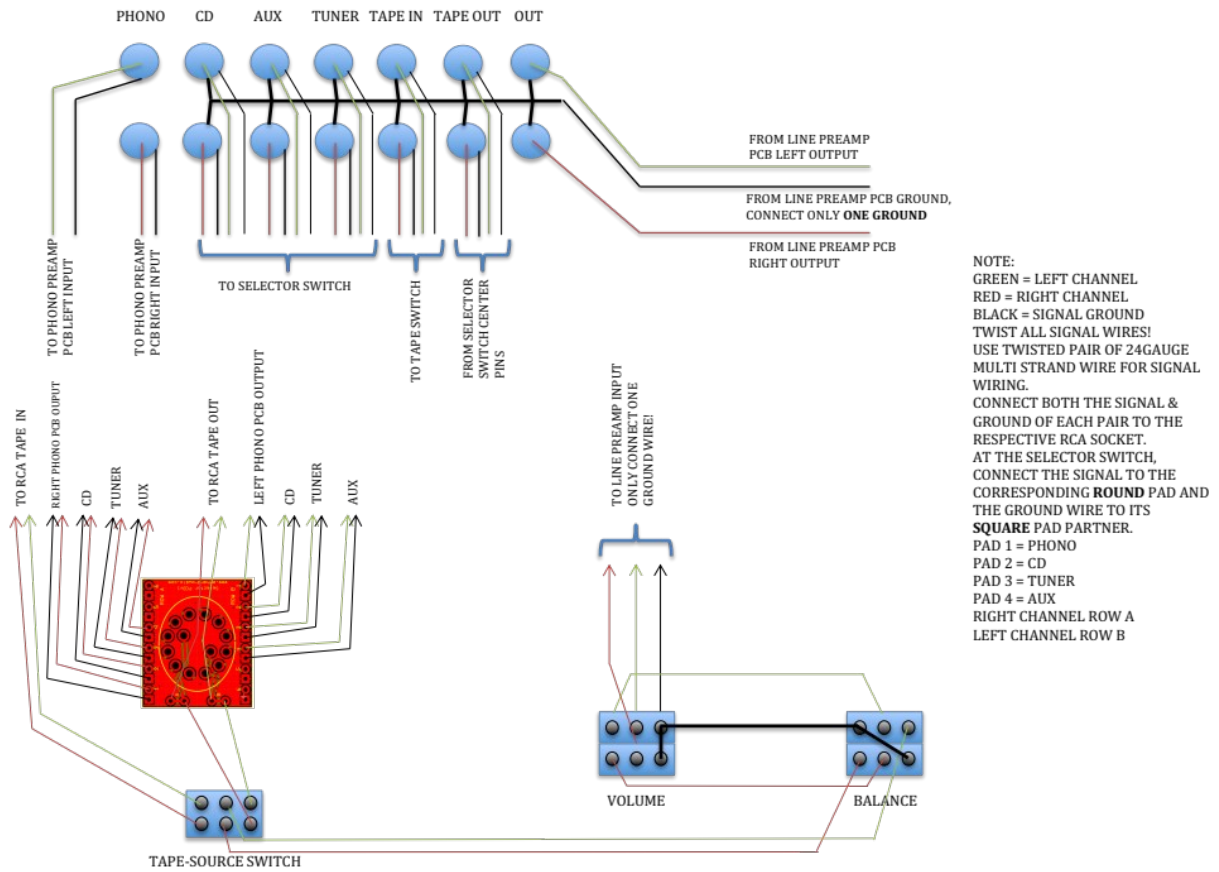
PHONO CD AUX TUNER TAPE IN TAPE OUT OUT

FROM LINE PREAMP PCB LEFT OUTPUT

FROM LINE PREAMP PCB GROUND, CONNECT ONLY **ONE GROUND**

FROM LINE PREAMP PCB RIGHT OUTPUT

TO PHONO PREAMP PCB LEFT INPUT

TO PHONO PREAMP PCB RIGHT INPUT

TO SELECTOR SWITCH

TO TAPE SWITCH

FROM SELECTOR SWITCH CENTER PINS

NOTE:
GREEN = LEFT CHANNEL
RED = RIGHT CHANNEL
BLACK = SIGNAL GROUND
TWIST ALL SIGNAL WIRES!
USE TWISTED PAIR OF 24GAUGE MULTI STRAND WIRE FOR SIGNAL WIRING.
CONNECT BOTH THE SIGNAL & GROUND OF EACH PAIR TO THE RESPECTIVE RCA SOCKET.
AT THE SELECTOR SWITCH, CONNECT THE SIGNAL TO THE CORRESPONDING **ROUND** PAD AND THE GROUND WIRE TO ITS **SQUARE** PAD PARTNER.
PAD 1 = PHONO
PAD 2 = CD
PAD 3 = TUNER
PAD 4 = AUX
RIGHT CHANNEL ROW A
LEFT CHANNEL ROW B

TO RCA TAPE IN

RIGHT PHONO PCB OUPUT

CD

TUNER

AUX

TO RCA TAPE OUT

LEFT PHONO PCB OUTPUT

CD

TUNER

AUX

TO LINE PREAMP INPUT ONLY CONNECT ONE GROUND WIRE!

VOLUME

BALANCE

TAPE-SOURCE SWITCH